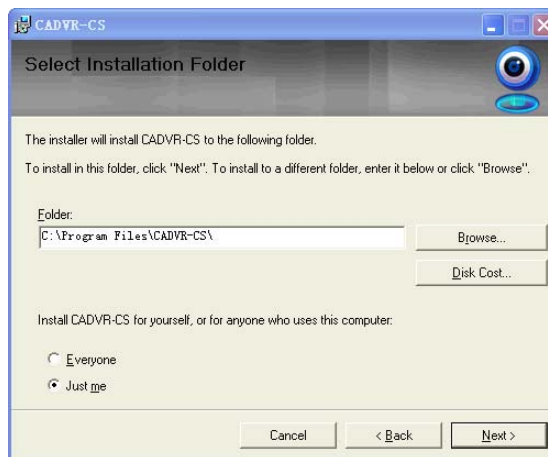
CADVR-CS

Select Installation Folder

The installer will install CADVR-CS to the following folder.

To install in this folder, click "Next". To install to a different folder, enter it below or click "Browse".

Folder:
C:\Program Files\CADVR-CS\

Browse...

Disk Cost...

Install CADVR-CS for yourself, or for anyone who uses this computer:

Everyone

Just me

Cancel

< Back

Next >